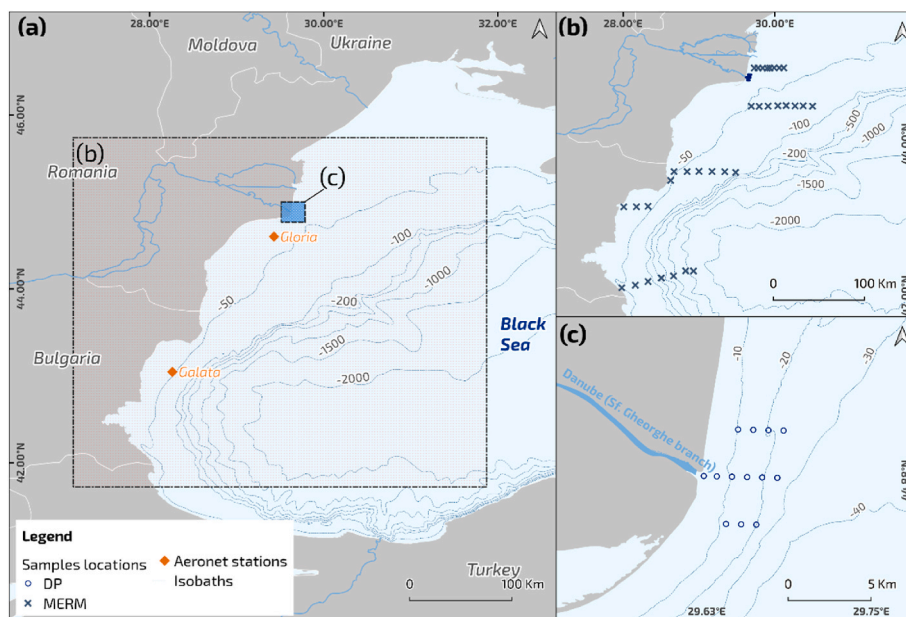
(a)

28.00°E

30.00°E

32.00°E

Moldova

Ukraine

46.00°N

(b)

Romania

(c)

Gloria

-100

-1000

44.00°N

-50

-200

-1500

Black Sea

Bulgaria

Galata

-2000

42.00°N

Legend

Samples locations

DP

MERM

Aeronet stations

Isobaths

Turkey

0

100 Km

(b)

28.00°E

30.00°E

-100

-500

-1000

-50

-200

-1500

-2000

0

100 Km

(c)

-10

-20

-30

Danube (Sf. Gheorghe branch)

-40

0

5 Km

29.63°E

29.75°E